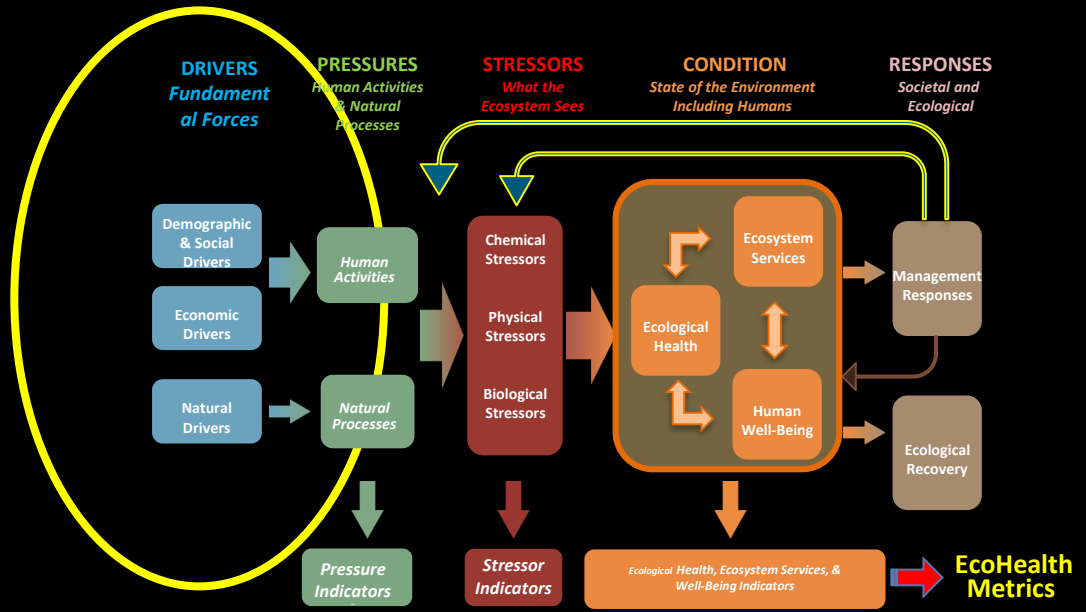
DRIVERS
Fundamental Forces

PRESSURES
Human Activities & Natural Processes

STRESSORS
What the Ecosystem Sees

CONDITION
State of the Environment Including Humans

RESPONSES
Societal and Ecological

Demographic & Social Drivers

Economic Drivers

Natural Drivers

Human Activities

Natural Processes

Chemical Stressors

Physical Stressors

Biological Stressors

Ecosystem Services

Ecological Health

Human Well-Being

Management Responses

Ecological Recovery

Pressure Indicators

Stressor Indicators

Ecological Health, Ecosystem Services, & Well-Being Indicators

EcoHealth Metrics